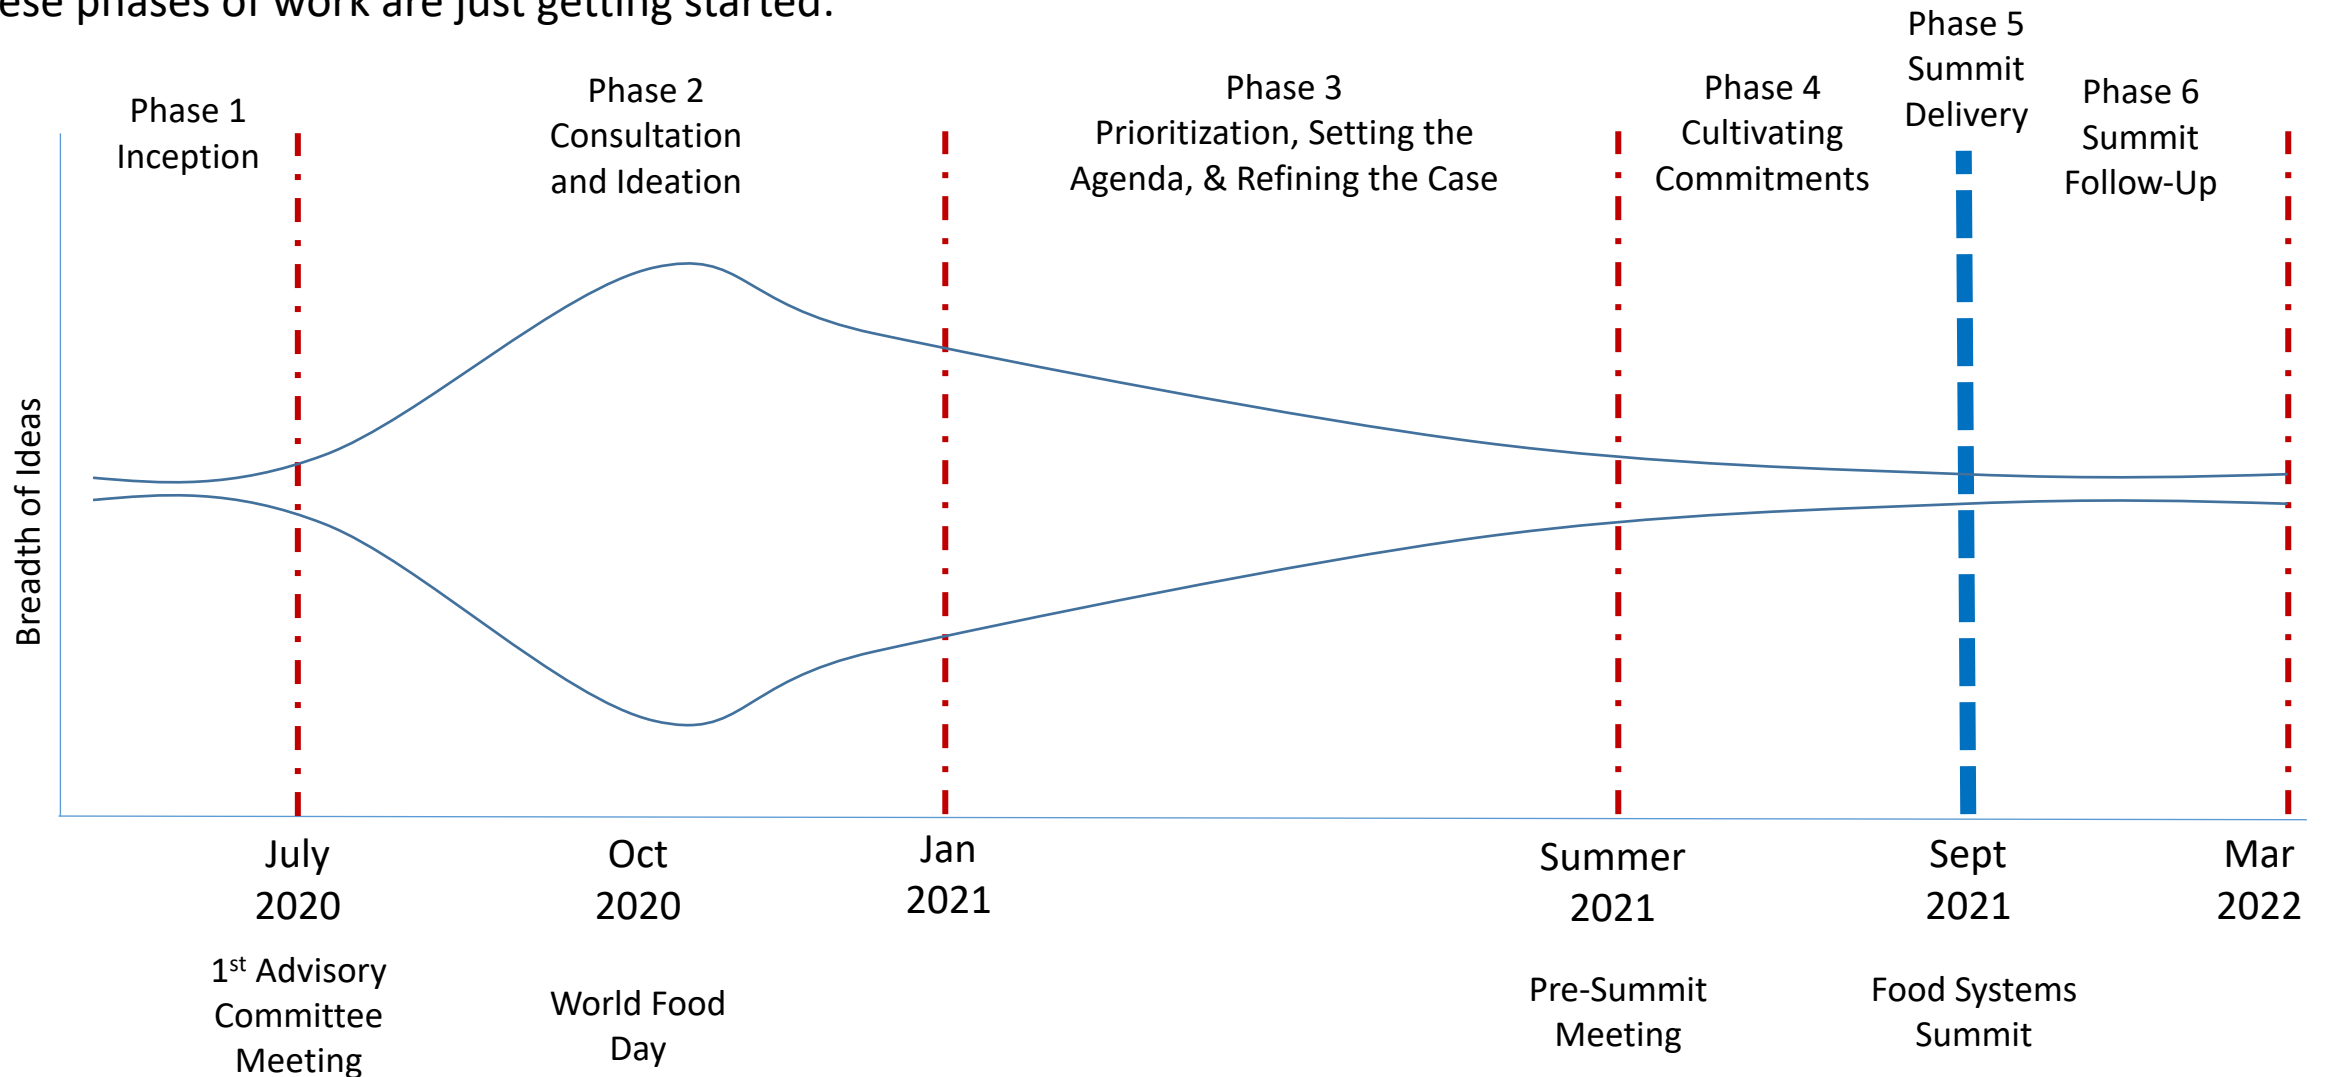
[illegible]ese phases of work are just getting started.

Phase 1
Inception

Phase 2
Consultation and Ideation

Phase 3
Prioritization, Setting the Agenda, & Refining the Case

Phase 4
Cultivating Commitments

Phase 5
Summit Delivery

Phase 6
Summit Follow-Up

Breadth of Ideas

July 2020

$1^{st}$ Advisory Committee Meeting

Oct 2020

World Food Day

Jan 2021

Summer 2021

Pre-Summit Meeting

Sept 2021

Food Systems Summit

Mar 2022